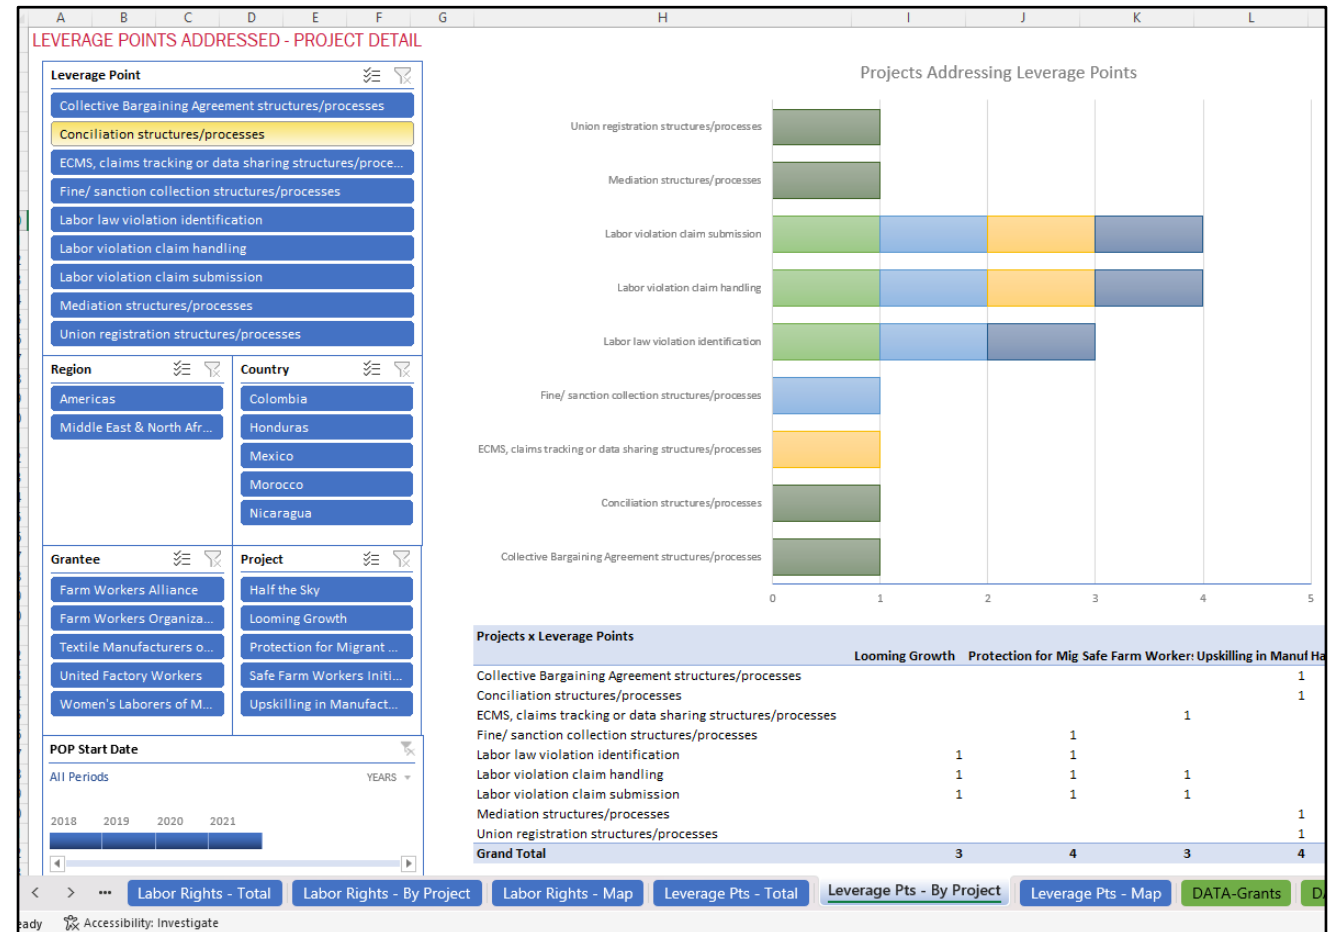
A B C D E F G H I J K L

LEVERAGE POINTS ADDRESSED - PROJECT DETAIL

Leverage Point
Collective Bargaining Agreement structures/processes
Conciliation structures/processes
ECMS, claims tracking or data sharing structures/proce...
Fine/ sanction collection structures/processes
Labor law violation identification
Labor violation claim handling
Labor violation claim submission
Mediation structures/processes
Union registration structures/processes

Region
Americas
Middle East & North Afr...

Country
Colombia
Honduras
Mexico
Morocco
Nicaragua

Grantee
Farm Workers Alliance
Farm Workers Organiza...
Textile Manufacturers o...
United Factory Workers
Women's Laborers of M...

Project
Half the Sky
Looming Growth
Protection for Migrant ...
Safe Farm Workers Initi...
Upskilling in Manufact...

POP Start Date
All Periods
YEARS
2018 2019 2020 2021

Projects Addressing Leverage Points
Union registration structures/processes
Mediation structures/processes
Labor violation claim submission
Labor violation claim handling
Labor law violation identification
Fine/ sanction collection structures/processes
ECMS, claims tracking or data sharing structures/processes
Conciliation structures/processes
Collective Bargaining Agreement structures/processes
0 1 2 3 4 5

Projects x Leverage Points
| | Looming Growth | Protection for Mig | Safe Farm Worker: | Upskilling in Manuf | Ha |
|---|---|---|---|---|---|
| Collective Bargaining Agreement structures/processes | | | | 1 | |
| Conciliation structures/processes | | | | 1 | |
| ECMS, claims tracking or data sharing structures/processes | | | 1 | | |
| Fine/ sanction collection structures/processes | | 1 | | | |
| Labor law violation identification | 1 | 1 | | | |
| Labor violation claim handling | 1 | 1 | 1 | | |
| Labor violation claim submission | 1 | 1 | 1 | | |
| Mediation structures/processes | | | | 1 | |
| Union registration structures/processes | | | | 1 | |
| Grand Total | 3 | 4 | 3 | 4 | |

Labor Rights - Total | Labor Rights - By Project | Labor Rights - Map | Leverage Pts - Total | Leverage Pts - By Project | Leverage Pts - Map | DATA-Grants | D

eady | Accessibility: Investigate